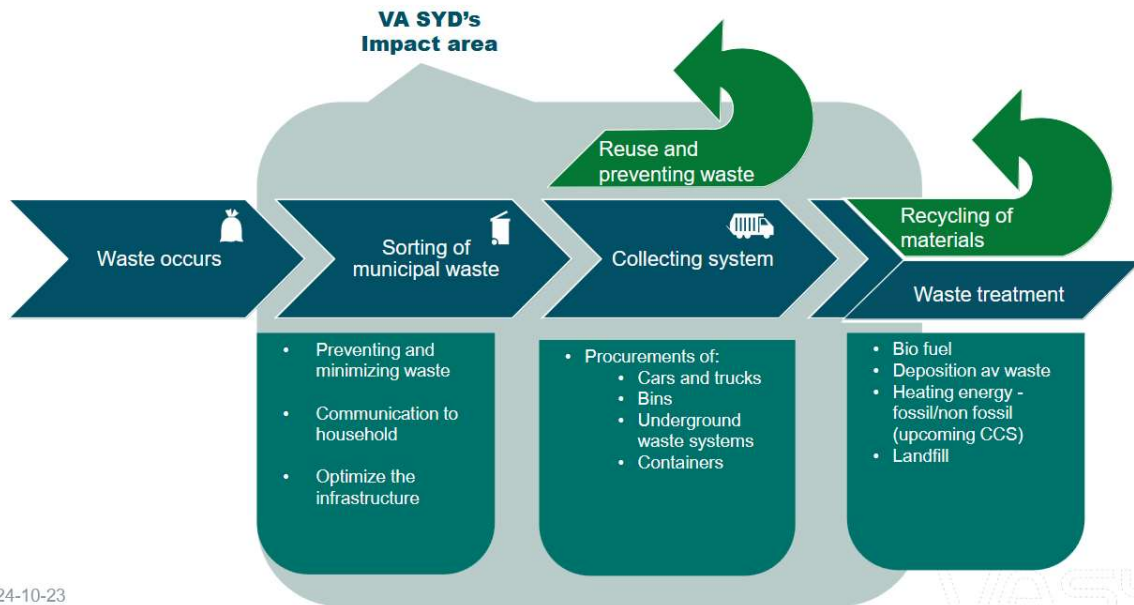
VA SYD's Impact area

Reuse and preventing waste

Recycling of materials

Waste occurs

Sorting of municipal waste

Collecting system

Waste treatment

- Preventing and minimizing waste
- Communication to household
- Optimize the infrastructure

- Procurements of:
  - Cars and trucks
  - Bins
  - Underground waste systems
  - Containers

- Bio fuel
- Deposition av waste
- Heating energy - fossil/non fossil (upcoming CCS)
- Landfill

24-10-23